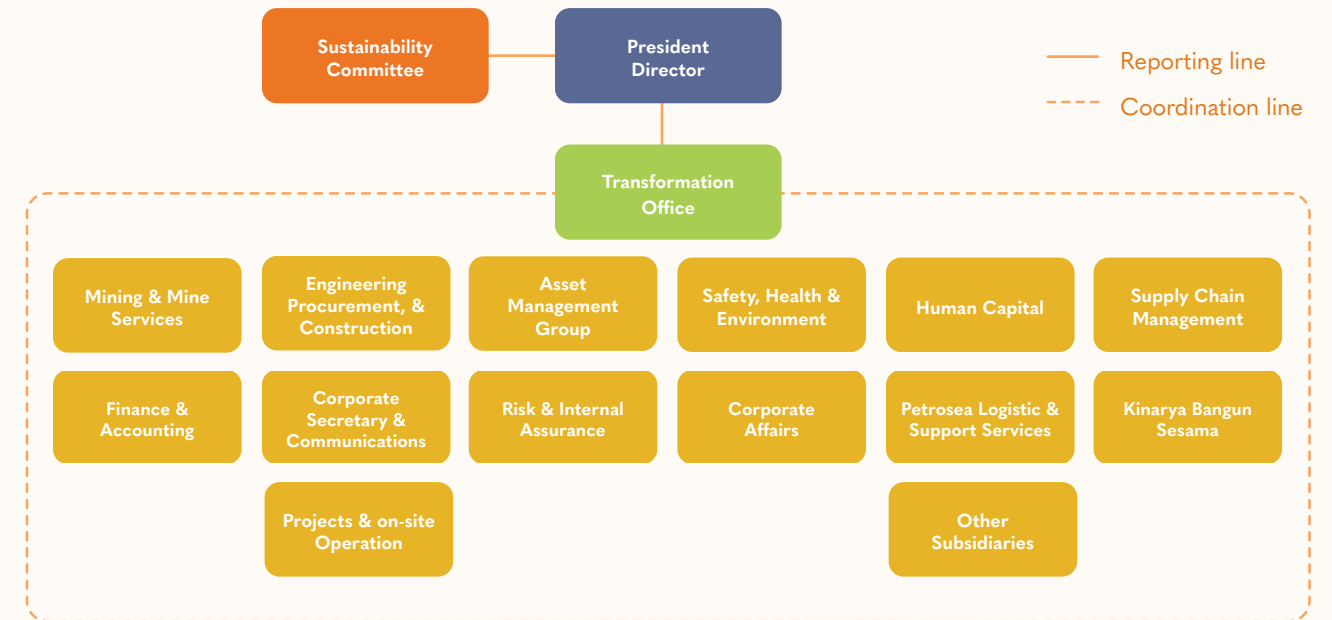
Sustainability Committee

President Director

Reporting line

Coordination line

Transformation Office

Mining & Mine Services

Engineering Procurement, & Construction

Asset Management Group

Safety, Health & Environment

Human Capital

Supply Chain Management

Finance & Accounting

Corporate Secretary & Communications

Risk & Internal Assurance

Corporate Affairs

Petrosea Logistic & Support Services

Kinarya Bangun Sesama

Projects & on-site Operation

Other Subsidiaries